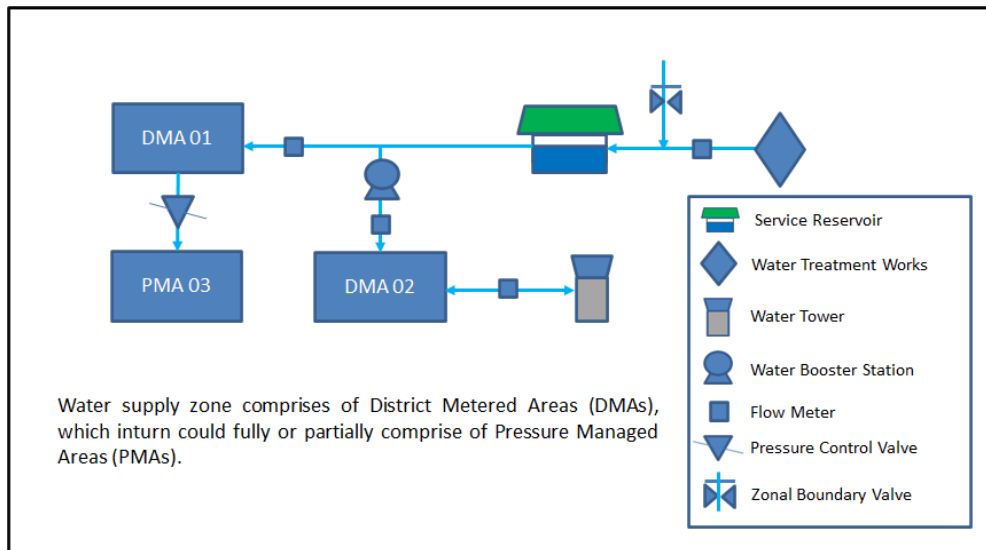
DMA 01

PMA 03

DMA 02

Service Reservoir

Water Treatment Works

Water Tower

Water Booster Station

Flow Meter

Pressure Control Valve

Zonal Boundary Valve

Water supply zone comprises of District Metered Areas (DMAs), which inturn could fully or partially comprise of Pressure Managed Areas (PMAs).